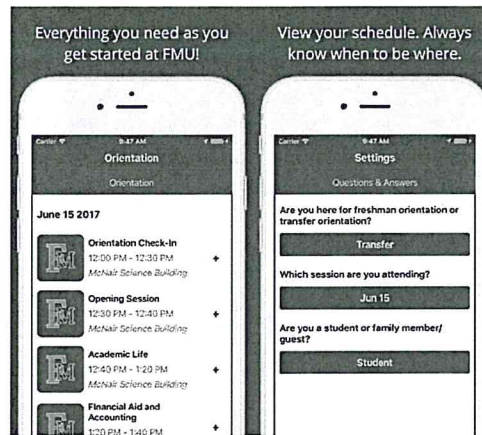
Everything you need as you get started at FMU!

Carrier 9:47 AM
Orientation
Orientation

June 15 2017

FM
Orientation Check-In
12:00 PM - 12:30 PM
McNair Science Building
+

FM
Opening Session
12:30 PM - 12:40 PM
McNair Science Building
+

FM
Academic Life
12:40 PM - 1:20 PM
McNair Science Building
+

FM
Financial Aid and Accounting
1:20 PM - 1:40 PM
+

View your schedule. Always know when to be where.

Carrier 9:47 AM
Settings
Questions & Answers

Are you here for freshman orientation or transfer orientation?
Transfer

Which session are you attending?
Jun 15

Are you a student or family member/ guest?
Student